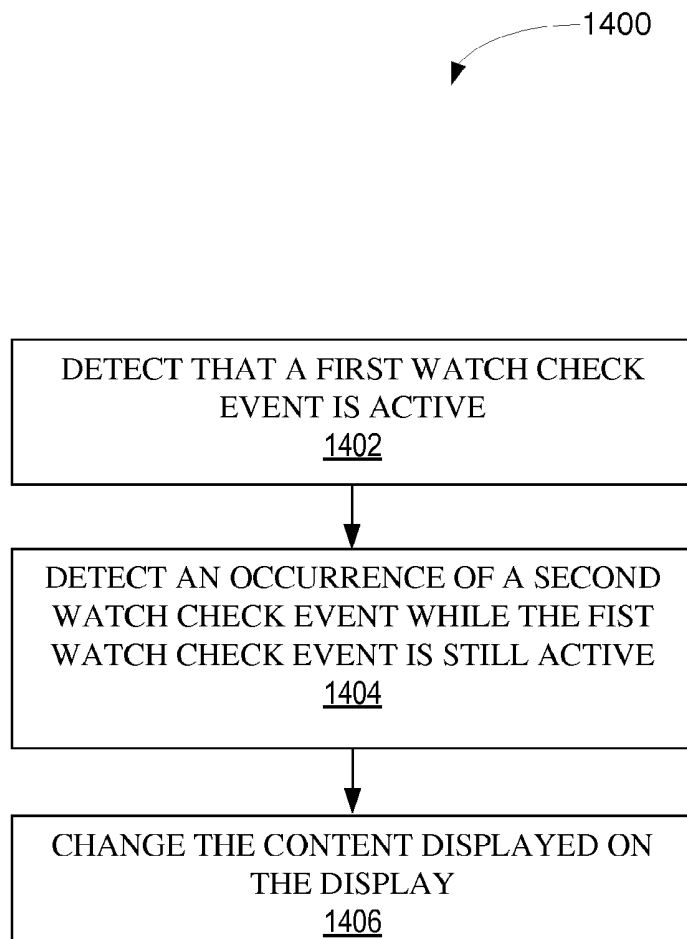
1400

DETECT THAT A FIRST WATCH CHECK EVENT IS ACTIVE
1402

DETECT AN OCCURRENCE OF A SECOND WATCH CHECK EVENT WHILE THE FIST WATCH CHECK EVENT IS STILL ACTIVE
1404

CHANGE THE CONTENT DISPLAYED ON THE DISPLAY
1406